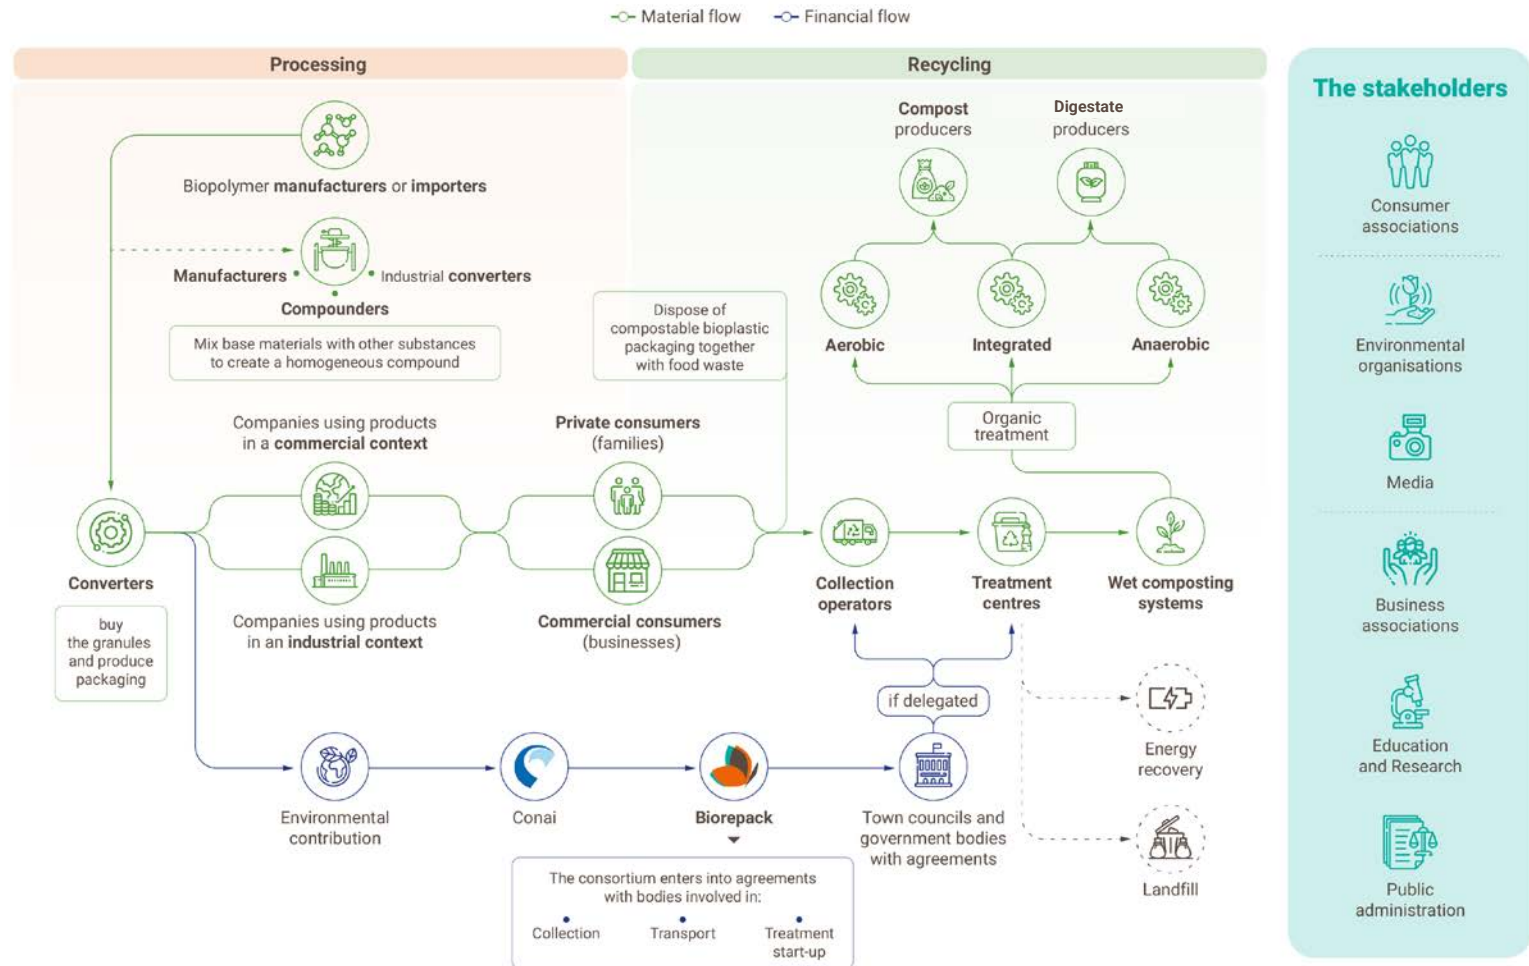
Material flow Financial flow

Processing

Biopolymer manufacturers or importers

Manufacturers Industrial converters

Compounders

Mix base materials with other substances to create a homogeneous compound

Companies using products in a commercial context

Companies using products in an industrial context

Converters

buy the granules and produce packaging

Private consumers (families)

Commercial consumers (businesses)

Dispose of compostable bioplastic packaging together with food waste

Recycling

Compost producers

Digestate producers

Aerobic

Integrated

Anaerobic

Organic treatment

Collection operators

Treatment centres

Wet composting systems

if delegated

Energy recovery

Landfill

Environmental contribution

Conai

Biorepack

Town councils and government bodies with agreements

The consortium enters into agreements with bodies involved in:

Collection

Transport

Treatment start-up

The stakeholders

Consumer associations

Environmental organisations

Media

Business associations

Education and Research

Public administration